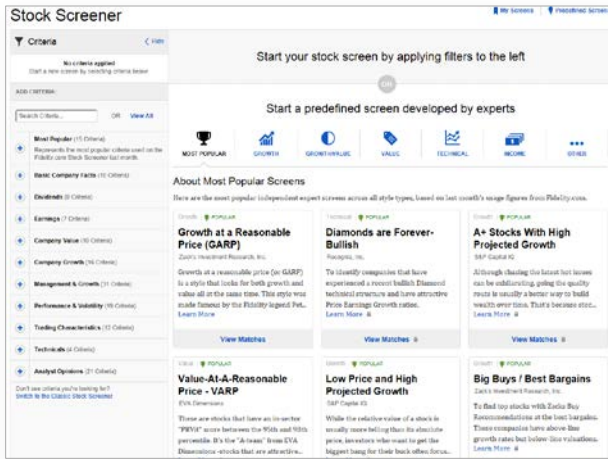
Stock Screener

My Screens | Predefined Screens

Criteria < Hide

No criteria applied
Start a new screen by selecting criteria below

ADD CRITERIA:

Search Criteria... OR View All

Most Popular (15 Criteria)
Represents the most popular criteria used on the Fidelity.com Stock Screener last month

Basic Company Facts (6 Criteria)

Dividends (8 Criteria)

Earnings (7 Criteria)

Company Value (10 Criteria)

Company Growth (16 Criteria)

Management & Growth (11 Criteria)

Performance & Volatility (15 Criteria)

Trading Characteristics (10 Criteria)

Technicals (4 Criteria)

Analyst Opinions (21 Criteria)

Don't see criteria you're looking for? Switch to the Classic Stock Screener

Start your stock screen by applying filters to the left

OR

Start a predefined screen developed by experts

MOST POPULAR | GROWTH | GROWTH/VALUE | VALUE | TECHNICAL | INCOME | OTHER

About Most Popular Screens

Here are the most popular independent expert screens across all style types, based on last month's usage figures from Fidelity.com.

Growth | POPULAR
Growth at a Reasonable Price (GARP)
Zack's Investment Research, Inc.
Growth at a reasonable price (or GARP) is a style that looks for both growth and value all at the same time. This style was made famous by the Fidelity legend Pet...
Learn More
View Matches

Technical | POPULAR
Diamonds are Forever- Bullish
Recognia, Inc.
To identify companies that have experienced a recent bullish Diamond technical structure and have attractive Price Earnings Growth ratios.
Learn More
View Matches

Growth | POPULAR
A+ Stocks With High Projected Growth
S&P Capital IQ
Although chasing the latest hot issues can be exhilarating, going the quality route is usually a better way to build wealth over time. That's because stoc...
Learn More
View Matches

Value | POPULAR
Value-At-A-Reasonable Price - VARP
EVA Dimensions
These are stocks that have an in-sector "PRVit" score between the 95th and 50th percentile. It's the "A-team" from EVA Dimensions-stocks that are attractive...

Growth | POPULAR
Low Price and High Projected Growth
S&P Capital IQ
While the relative value of a stock is usually more telling than its absolute price, investors who want to get the biggest bang for their buck often focus...

Growth | POPULAR
Big Buys / Best Bargains
Zack's Investment Research, Inc.
To find top stocks with Zacks Buy Recommendations at the best bargains. These companies have above line growth rates but below line valuations.
Learn More